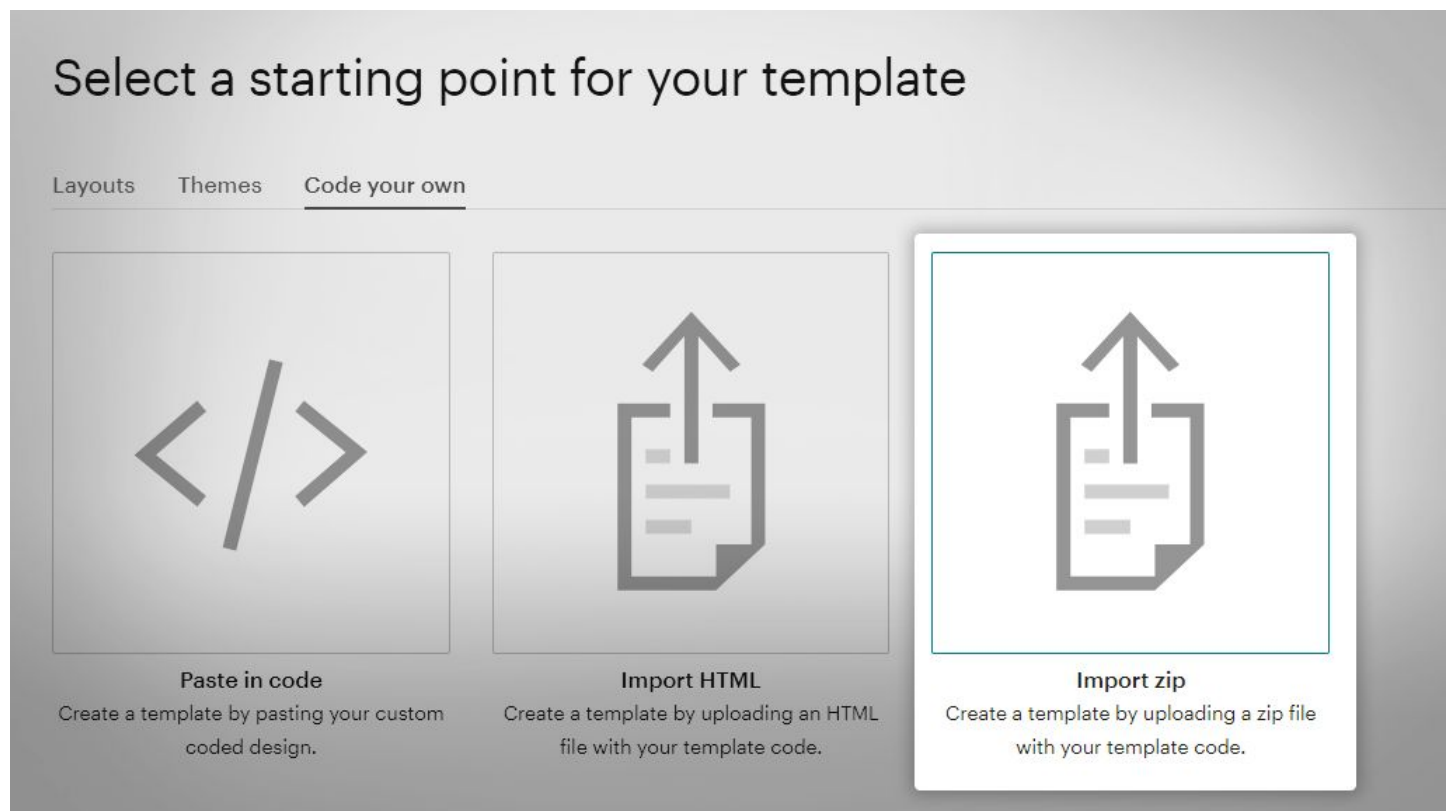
Select a starting point for your template

Layouts Themes Code your own

</>

Paste in code
Create a template by pasting your custom coded design.

Import HTML
Create a template by uploading an HTML file with your template code.

Import zip
Create a template by uploading a zip file with your template code.